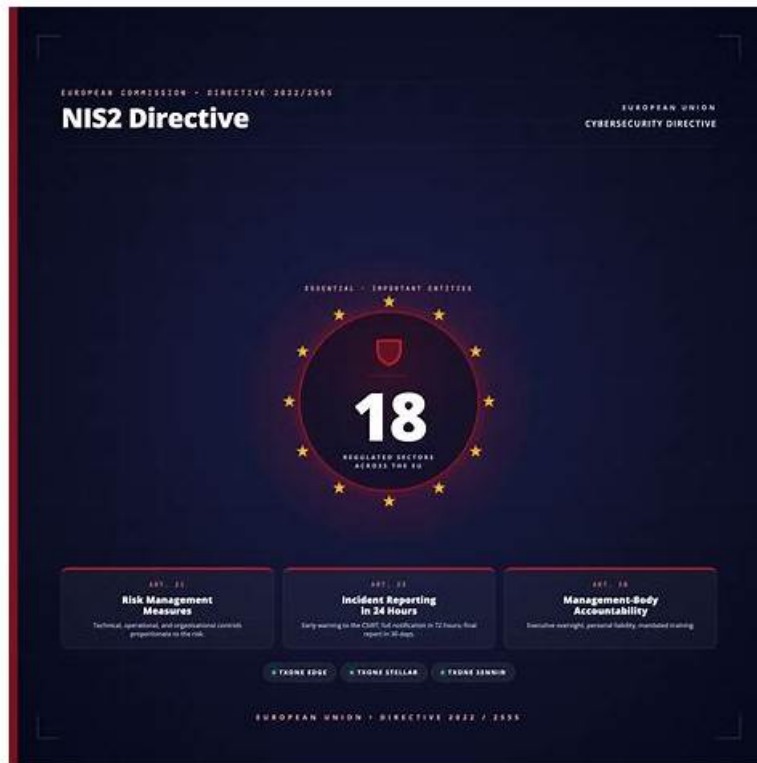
EUROPEAN COMMISSION · DIRECTIVE 2022/2555

NIS2 Directive

EUROPEAN UNION
CYBERSECURITY DIRECTIVE

ESSENTIAL · IMPORTANT ENTITIES

18

REGULATED SECTORS ACROSS THE EU

ART. 21
Risk Management Measures
Technical, operational, and organisational controls proportionate to the risk.

ART. 23
Incident Reporting in 24 Hours
Early warning to the CSIRT, full notification in 72 hours, final report in 30 days.

ART. 20
Management-Body Accountability
Executive oversight, personal liability, mandated training.

TXONE EDGE
TXONE STELLAR
TXONE SENNIN

EUROPEAN UNION · DIRECTIVE 2022 / 2555